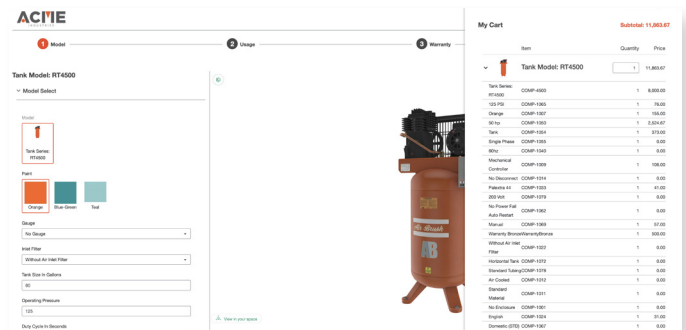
ACME
INDUSTRIES

1 Model
2 Usage
3 Warranty

Tank Model: RT4500

Model Select

Model

Tank Series: RT4500

Paint

Orange
Blue-Green
Teal

Gauge
No Gauge

Inlet Filter
Without Air Inlet Filter

Tank Size in Gallons
60

Operating Pressure
125

Duty Cycle In Seconds

View in your space

My Cart
Subtotal: 11,863.67

| | Item | Quantity | Price |
|---|---|---|---|
| | Tank Model: RT4500 | 1 | 11,863.67 |
| Tank Series: RT4500 | COMP-4503 | 1 | 8,000.00 |
| 125 PSI | COMP-1365 | 1 | 79.00 |
| Orange | COMP-1007 | 1 | 159.00 |
| 50 hp | COMP-1053 | 1 | 2,524.67 |
| Tank | COMP-1304 | 1 | 373.00 |
| Single Phase | COMP-1055 | 1 | 0.00 |
| 60hz | COMP-1340 | 1 | 0.00 |
| Mechanical Controller | COMP-1306 | 1 | 108.00 |
| No Disconnect | COMP-1014 | 1 | 0.00 |
| Pakistra X4 | COMP-1053 | 1 | 41.00 |
| 200 Volt | COMP-1079 | 1 | 0.00 |
| No Power-Fail Auto Restart | COMP-1062 | 1 | 0.00 |
| Manual | COMP-1089 | 1 | 57.00 |
| Warranty Bronze | WarrantyBronze | 1 | 309.00 |
| Without Air Inlet Filter | COMP-1020 | 1 | 0.00 |
| Horizontal Tank | COMP-1072 | 1 | 0.00 |
| Standard Tubing | COMP-1078 | 1 | 0.00 |
| Air Cooled | COMP-1012 | 1 | 0.00 |
| Standard Material | COMP-1011 | 1 | 0.00 |
| No Enclosure | COMP-1001 | 1 | 0.00 |
| English | COMP-1024 | 1 | 31.00 |
| Domestic (STD) | COMP-1067 | 1 | 0.00 |